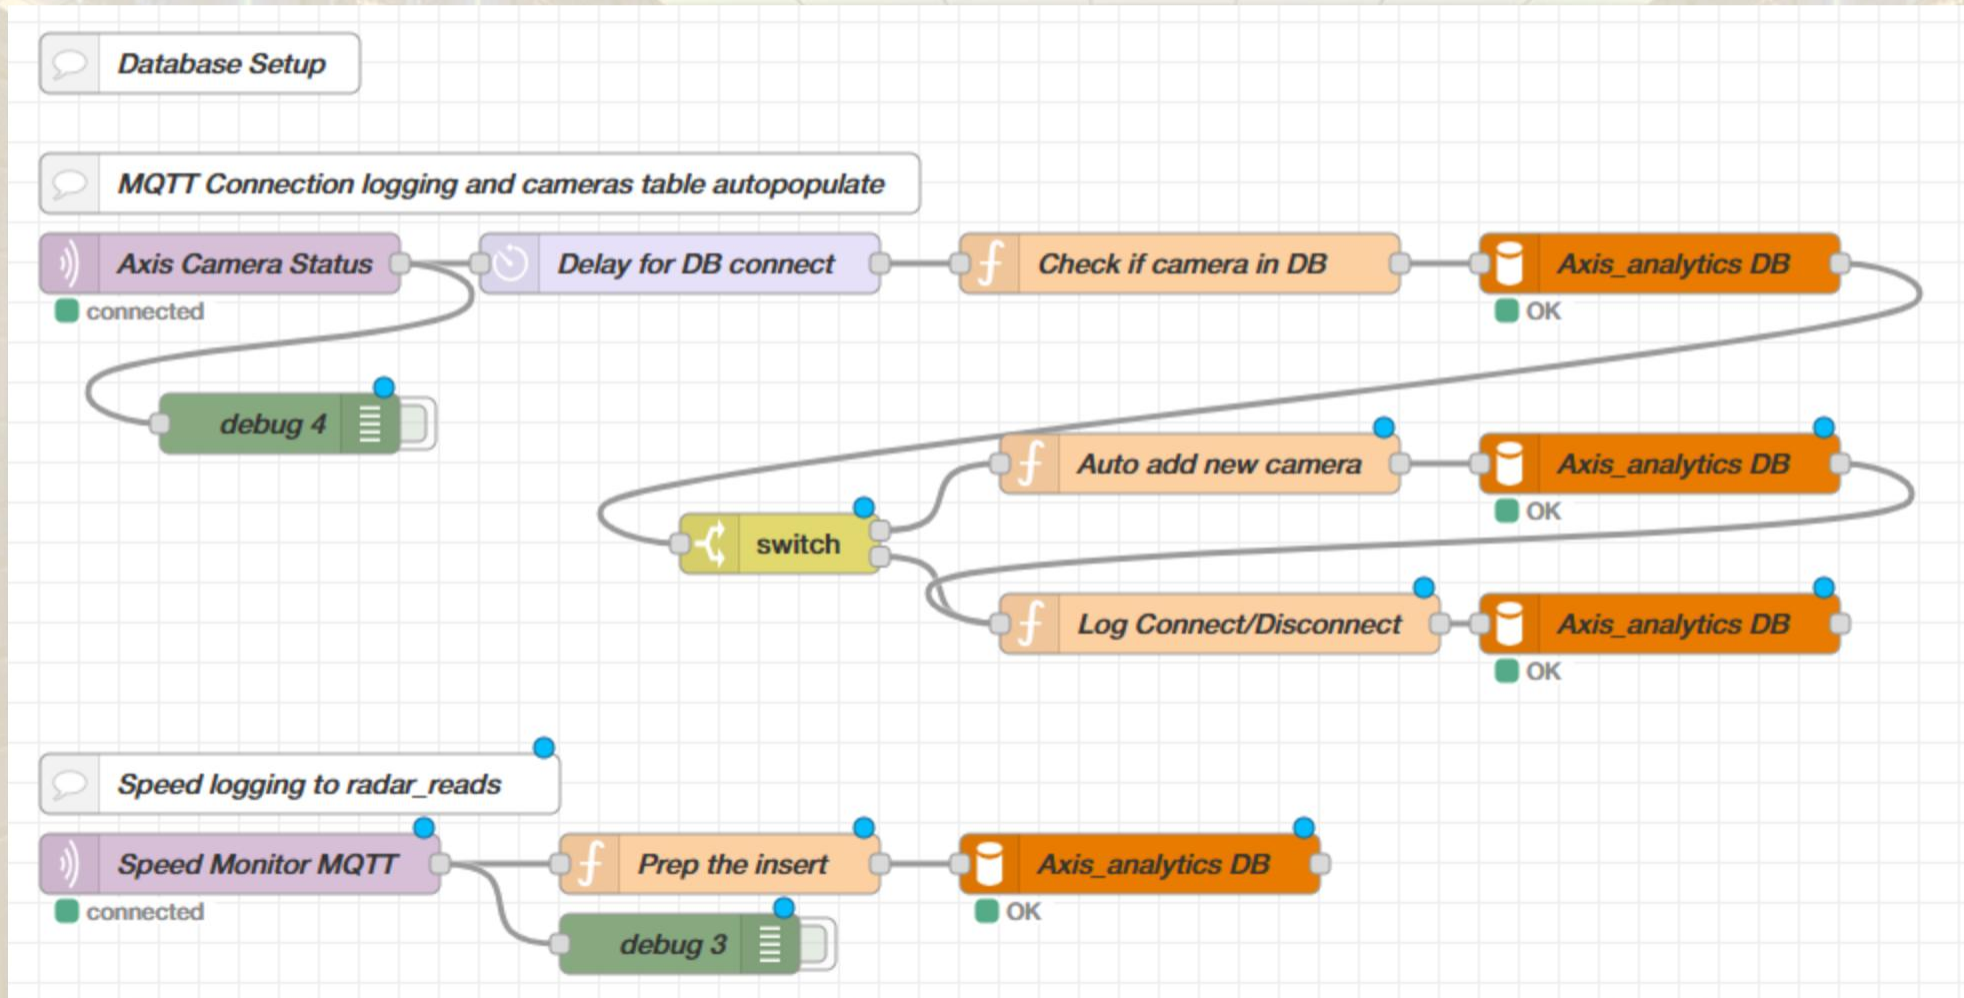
Database Setup

MQTT Connection logging and cameras table autopopulate

Axis Camera Status
connected

Delay for DB connect

Check if camera in DB

Axis_analytics DB
OK

debug 4

Auto add new camera

Axis_analytics DB
OK

switch

Log Connect/Disconnect

Axis_analytics DB
OK

Speed logging to radar_reads

Speed Monitor MQTT
connected

Prep the insert

Axis_analytics DB
OK

debug 3